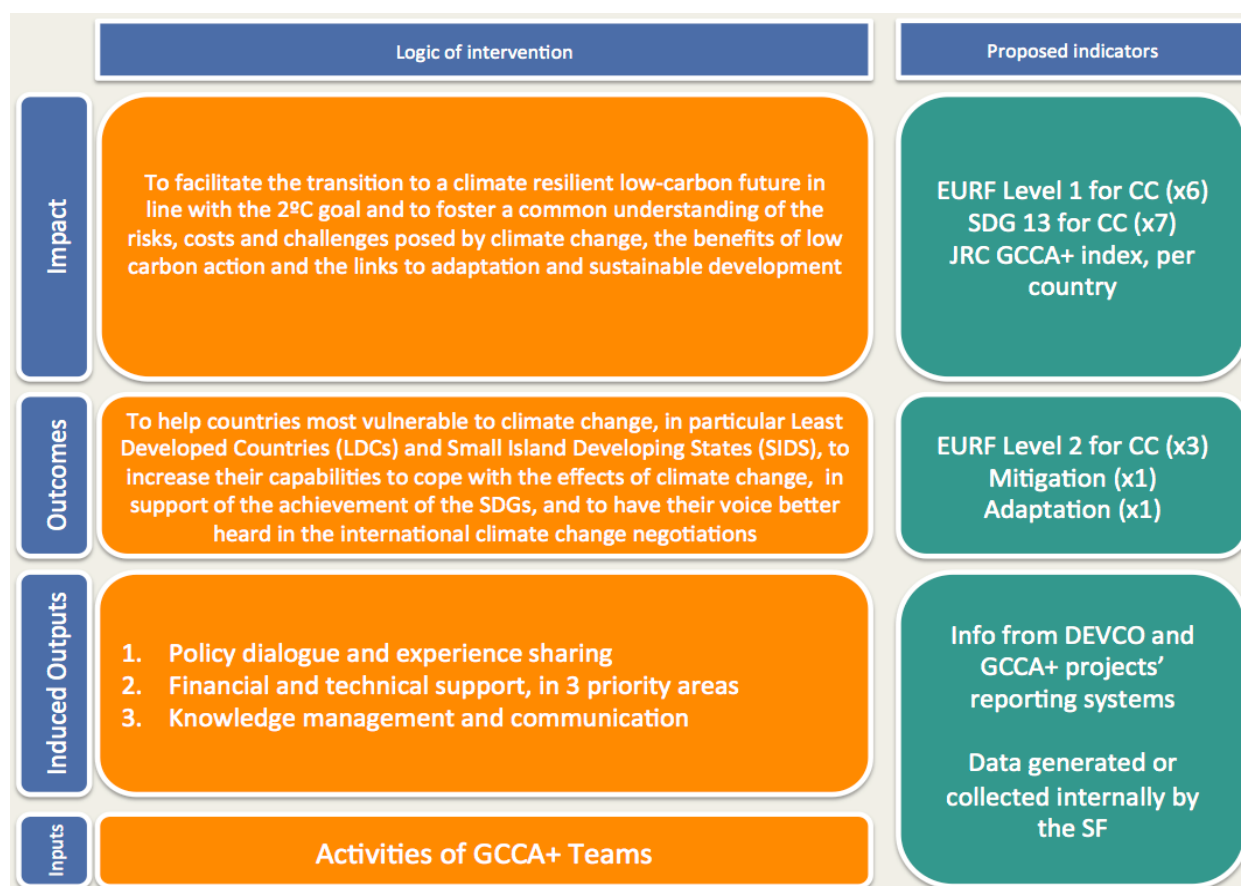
Logic of intervention

Proposed indicators

Impact

To facilitate the transition to a climate resilient low-carbon future in line with the 2ºC goal and to foster a common understanding of the risks, costs and challenges posed by climate change, the benefits of low carbon action and the links to adaptation and sustainable development

EURF Level 1 for CC (x6)
SDG 13 for CC (x7)
JRC GCCA+ index, per country

Outcomes

To help countries most vulnerable to climate change, in particular Least Developed Countries (LDCs) and Small Island Developing States (SIDS), to increase their capabilities to cope with the effects of climate change, in support of the achievement of the SDGs, and to have their voice better heard in the international climate change negotiations

EURF Level 2 for CC (x3)
Mitigation (x1)
Adaptation (x1)

Induced Outputs

1. Policy dialogue and experience sharing
2. Financial and technical support, in 3 priority areas
3. Knowledge management and communication

Info from DEVCO and GCCA+ projects' reporting systems

Data generated or collected internally by the SF

Inputs

Activities of GCCA+ Teams